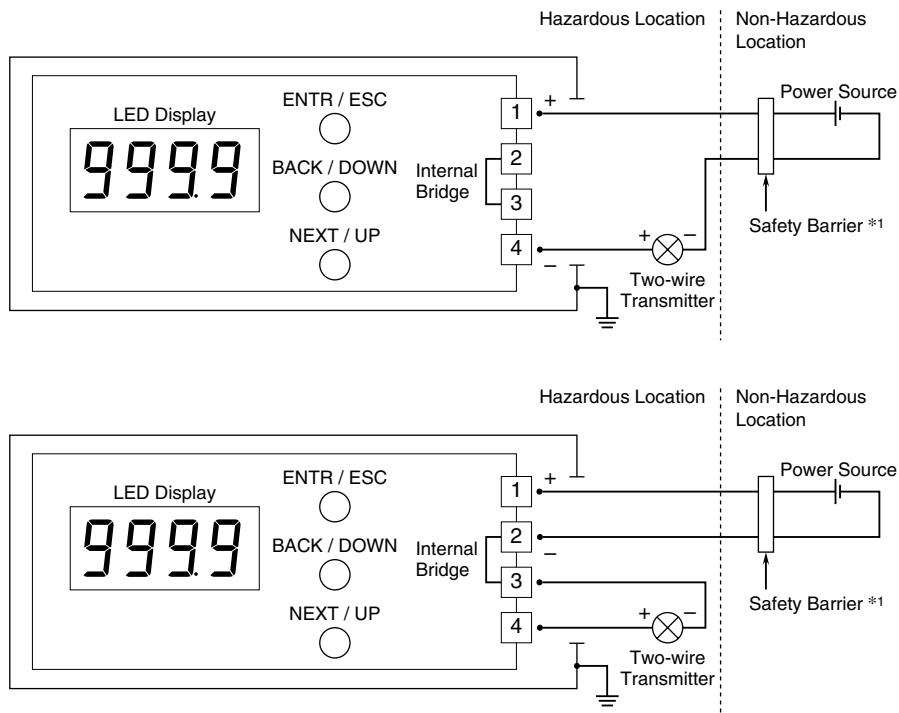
Hazardous Location

Non-Hazardous Location

LED Display

999.9

ENTR / ESC

BACK / DOWN

NEXT / UP

Internal Bridge

1

2

3

4

+

−

Power Source

Safety Barrier *1

+

−

Two-wire Transmitter

Hazardous Location

Non-Hazardous Location

LED Display

999.9

ENTR / ESC

BACK / DOWN

NEXT / UP

Internal Bridge

1

2

3

4

+

−

Power Source

Safety Barrier *1

+

−

Two-wire Transmitter